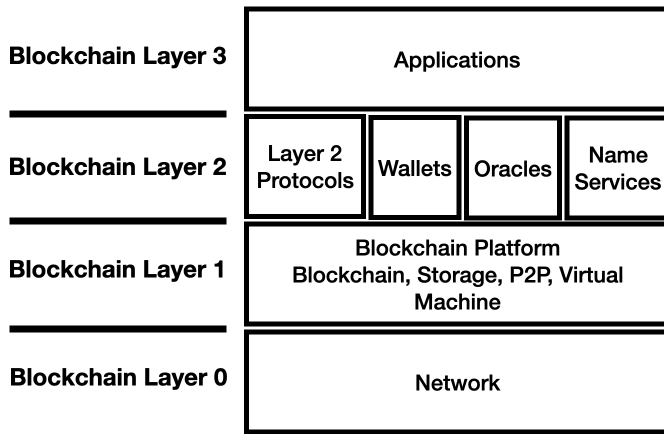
Blockchain Layer 3

Applications

Blockchain Layer 2

Layer 2 Protocols

Wallets

Oracles

Name Services

Blockchain Layer 1

Blockchain Platform
Blockchain, Storage, P2P, Virtual Machine

Blockchain Layer 0

Network